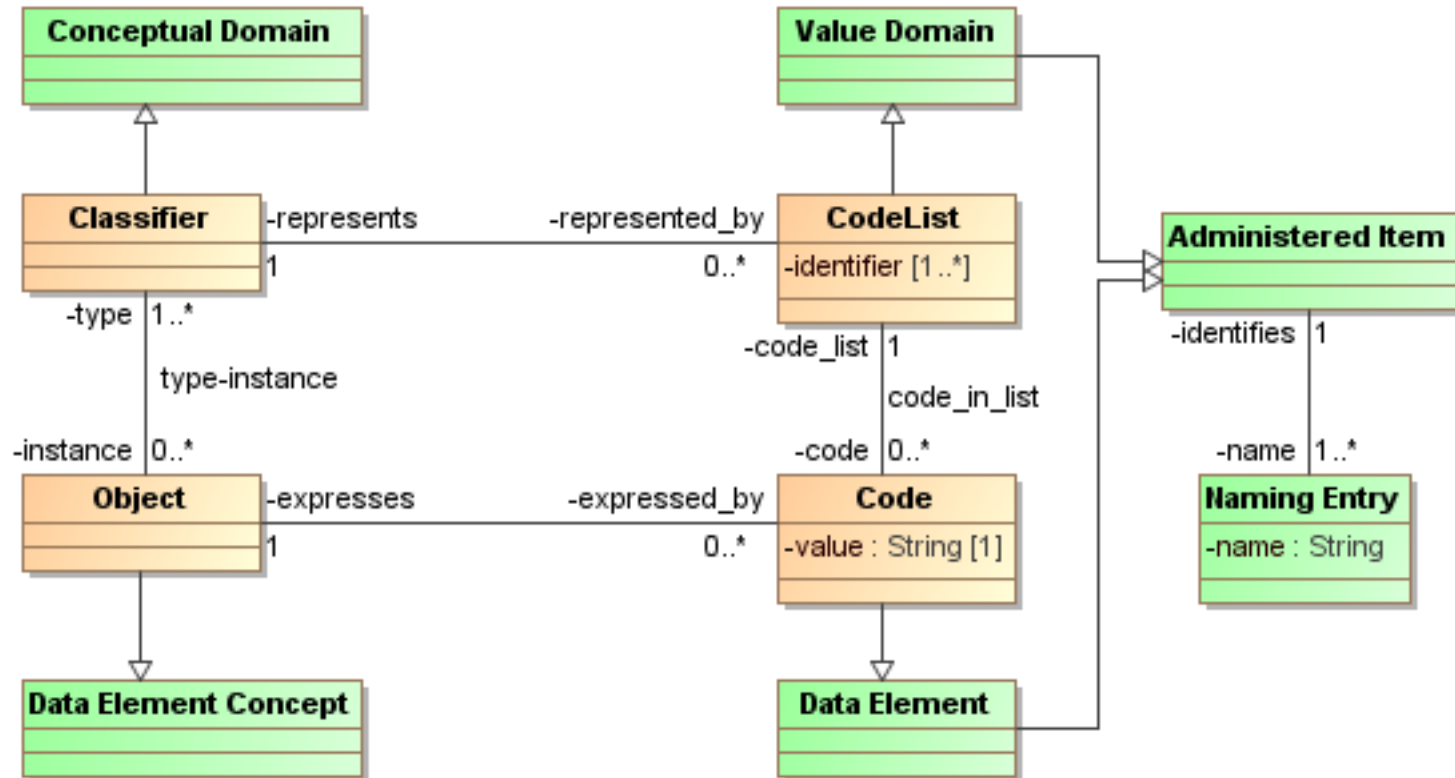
Conceptual Domain

Value Domain

Classifier

-represents

1

-represented_by

0..*

CodeList

-identifier [1..*]

Administered Item

-type 1..*

type-instance

-instance 0..*

-code_list 1

code_in_list

-code 0..*

-identifies 1

-name 1..*

Object

-expresses

1

-expressed_by

0..*

Code

-value : String [1]

Naming Entry

-name : String

Data Element Concept

Data Element